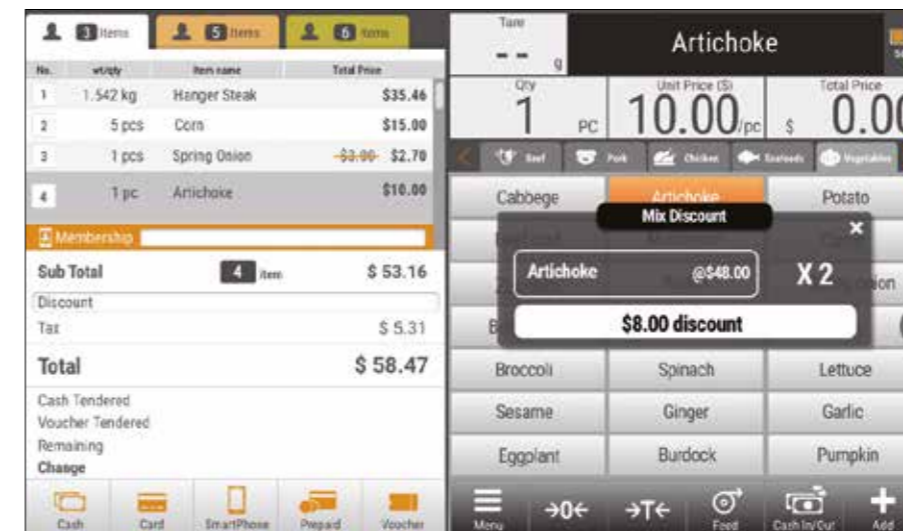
3 Items | 5 Items | 6 Items

| No. | wt/qty | Item name | Total Price |
|---|---|---|---|
| 1 | 1.542 kg | Hanger Steak | \$35.46 |
| 2 | 5 pcs | Corn | \$15.00 |
| 3 | 1 pcs | Spring Onion | ~~\$3.00~~ \$2.70 |
| 4 | 1 pc | Artichoke | \$10.00 |

Membership

Sub Total 4 item \$ 53.16
Discount
Tax \$ 5.31
Total \$ 58.47
Cash Tendered
Voucher Tendered
Remaining
Change

Cash Card SmartPhone Prepaid Voucher

Tare
-- g
Artichoke
Qty 1 PC
Unit Price (\$) 10.00/pc
Total Price \$ 0.0

Beef Pork Chicken Seafoods Vegetables

Cabbage Artichoke Potato
Mix Discount
Artichoke @\$48.00 X 2
\$8.00 discount
Broccoli Spinach Lettuce
Sesame Ginger Garlic
Eggplant Burdock Pumpkin

Menu →0← →T← Feed Cash In/Out Add